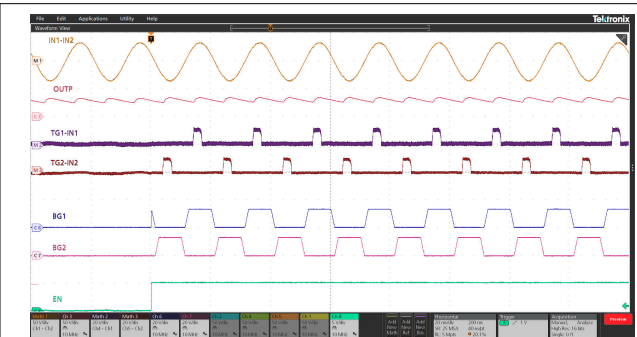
File Edit Applications Utility Help

Tektronix

Waveform View

IN1-IN2

M1

OUTP

C3

TG1-IN1

M2

TG2-IN2

M3

BG1

C6

BG2

C7

EN

Math 1

Ch 3

Math 2

Math 3

Ch 6

Ch 7

Ch 8

Horizontal

20 ms/div

200 ms

SR: 25 MS/s

40 ns/pt

RL: 5 Mpts

Trigger

Acquisition

Analyze

High Res: 16 bits

Single: 0/1

Preview